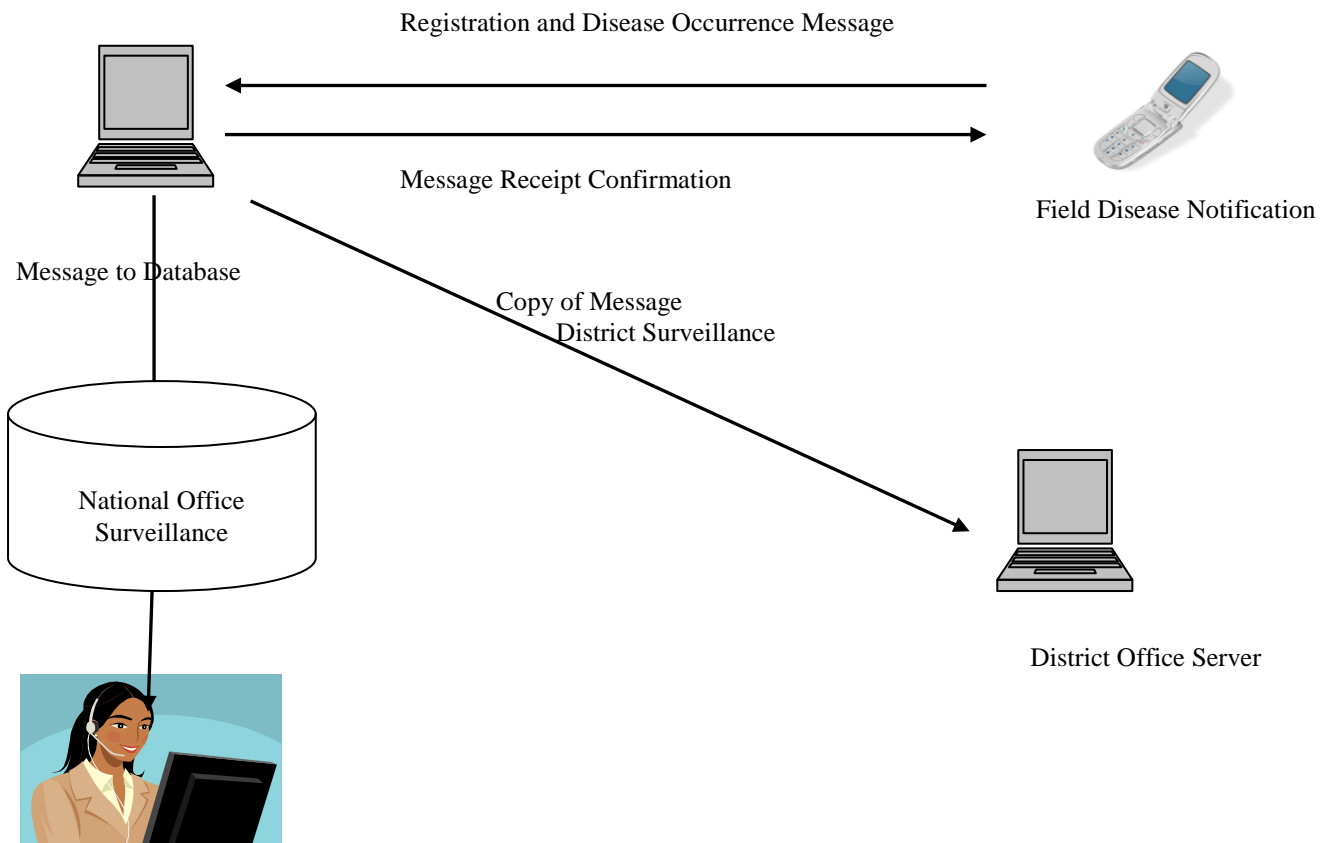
Registration and Disease Occurrence Message

Message Receipt Confirmation

Field Disease Notification

Message to Database

Copy of Message
District Surveillance

National Office Surveillance

District Office Server